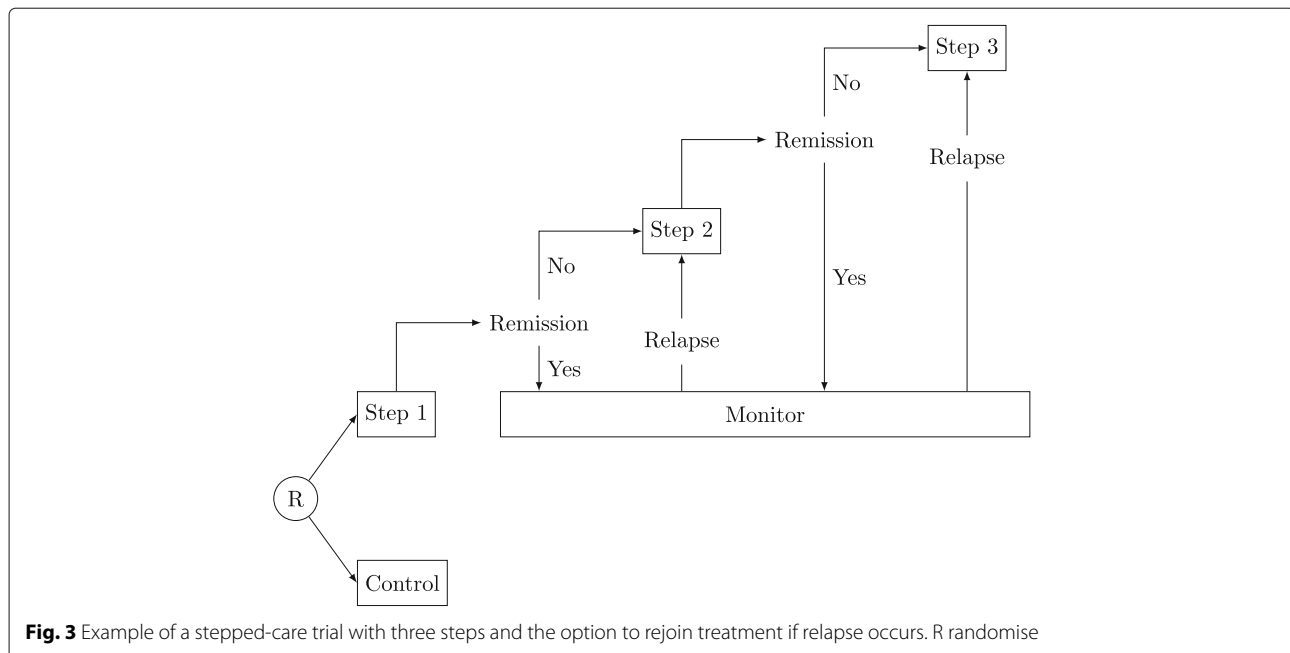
Step 3

No

Remission

Relapse

Step 2

No

Yes

Remission

Relapse

Yes

Step 1

Monitor

R

Control

**Fig. 3** Example of a stepped-care trial with three steps and the option to rejoin treatment if relapse occurs. R randomise